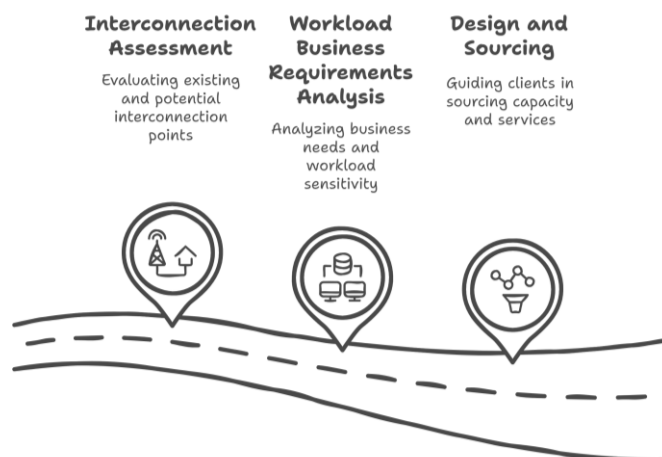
Interconnection Assessment

Evaluating existing and potential interconnection points

Workload Business Requirements Analysis

Analyzing business needs and workload sensitivity

Design and Sourcing

Guiding clients in sourcing capacity and services